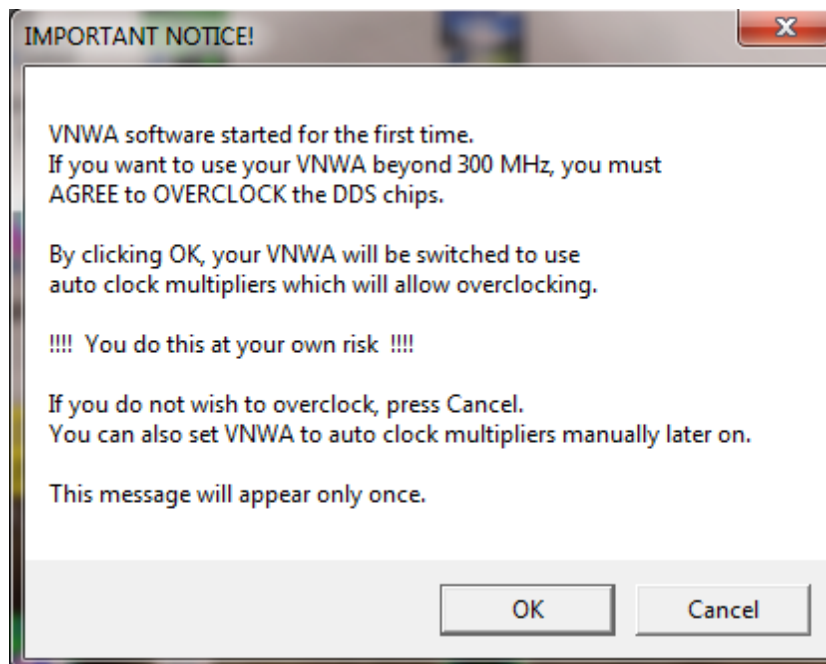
IMPORTANT NOTICE!

VNWA software started for the first time.
If you want to use your VNWA beyond 300 MHz, you must
AGREE to OVERCLOCK the DDS chips.

By clicking OK, your VNWA will be switched to use
auto clock multipliers which will allow overclocking.

!!!! You do this at your own risk !!!!

If you do not wish to overclock, press Cancel.
You can also set VNWA to auto clock multipliers manually later on.

This message will appear only once.

OK

Cancel